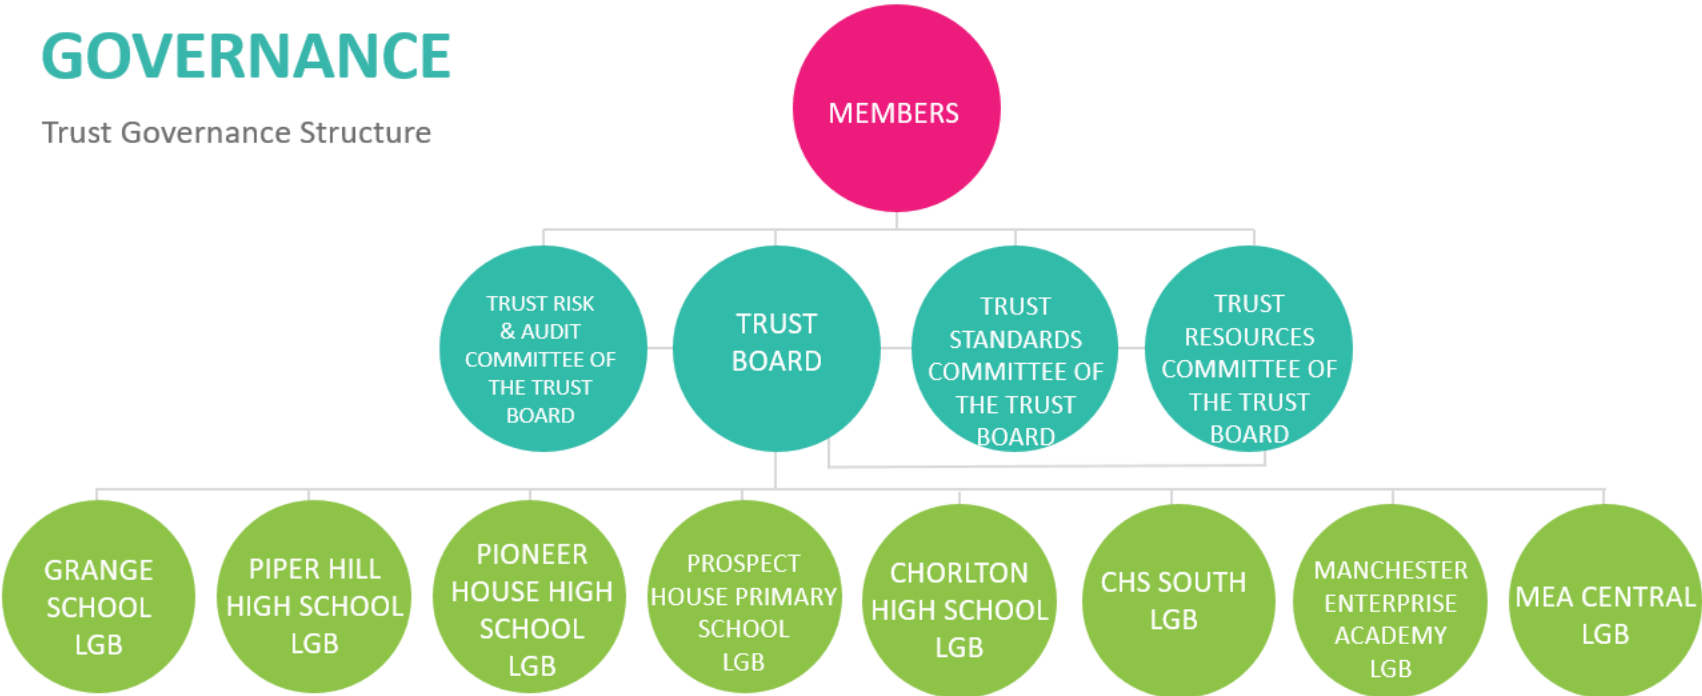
GOVERNANCE

Trust Governance Structure

MEMBERS

TRUST RISK & AUDIT COMMITTEE OF THE TRUST BOARD

TRUST BOARD

TRUST STANDARDS COMMITTEE OF THE TRUST BOARD

TRUST RESOURCES COMMITTEE OF THE TRUST BOARD

GRANGE SCHOOL LGB

PIPER HILL HIGH SCHOOL LGB

PIONEER HOUSE HIGH SCHOOL LGB

PROSPECT HOUSE PRIMARY SCHOOL LGB

CHORLTON HIGH SCHOOL LGB

CHS SOUTH LGB

MANCHESTER ENTERPRISE ACADEMY LGB

MEA CENTRAL LGB